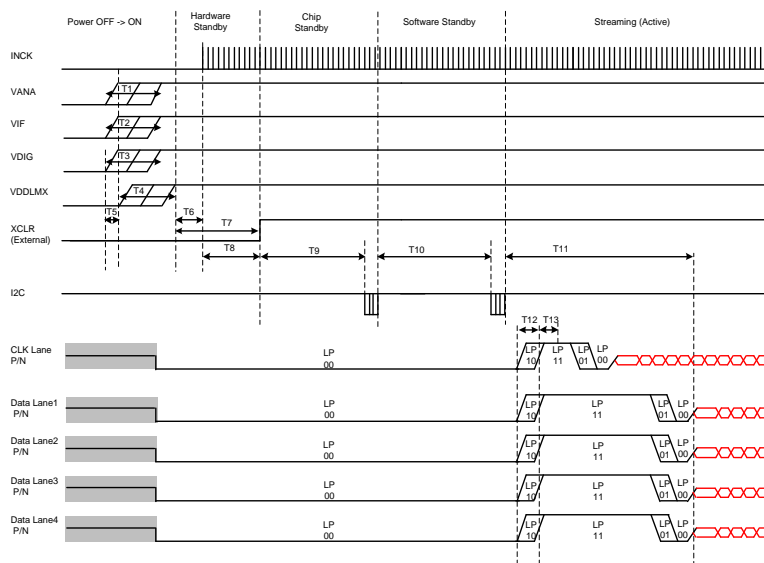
Power OFF -> ON

Hardware Standby

Chip Standby

Software Standby

Streaming (Active)

INCK

VANA

T1

VIF

T2

VDIG

T3

VDDLMX

T4

T5

T6

XCLR (External)

T7

T8

T9

T10

T11

I2C

T12

T13

CLK Lane P/N

LP 00

LP 10

LP 11

LP 01

LP 00

Data Lane1 P/N

LP 00

LP 10

LP 11

LP 01

LP 00

Data Lane2 P/N

LP 00

LP 10

LP 11

LP 01

LP 00

Data Lane3 P/N

LP 00

LP 10

LP 11

LP 01

LP 00

Data Lane4 P/N

LP 00

LP 10

LP 11

LP 01

LP 00